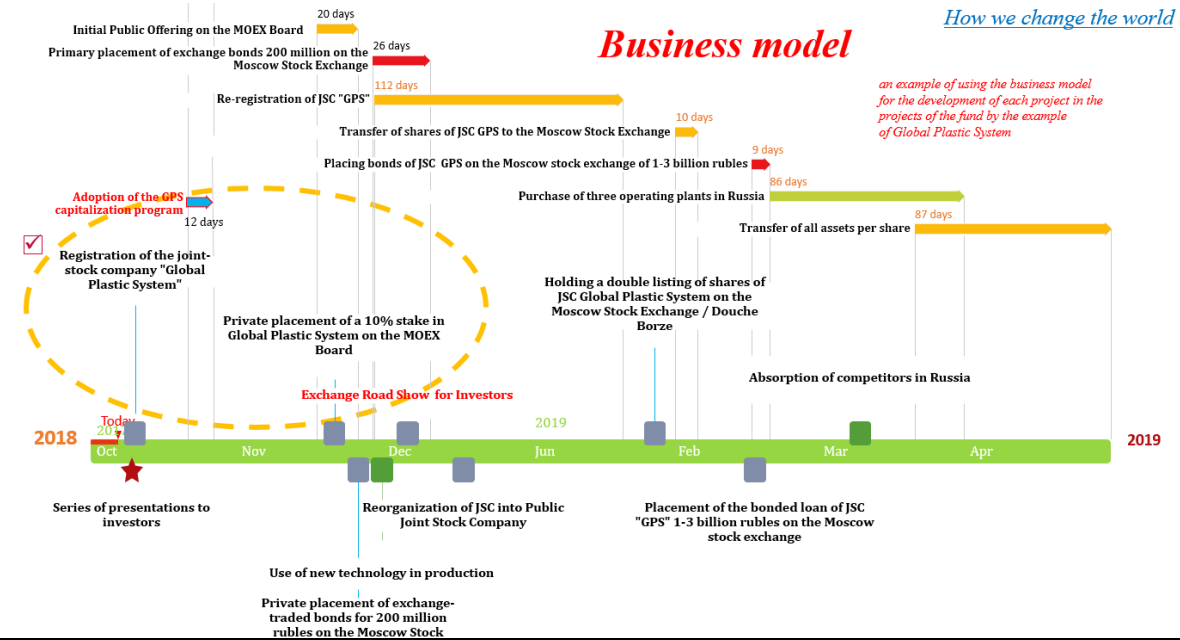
How we change the world

Business model

an example of using the business model for the development of each project in the projects of the fund by the example of Global Plastic System

Initial Public Offering on the MOEX Board
20 days

Primary placement of exchange bonds 200 million on the Moscow Stock Exchange
26 days

Re-registration of JSC "GPS"
112 days

Transfer of shares of JSC GPS to the Moscow Stock Exchange
10 days

Placing bonds of JSC GPS on the Moscow stock exchange of 1-3 billion rubles
9 days

Adoption of the GPS capitalization program
12 days

Purchase of three operating plants in Russia
86 days

Transfer of all assets per share
87 days

Registration of the joint-stock company "Global Plastic System"

Private placement of a 10% stake in Global Plastic System on the MOEX Board

Holding a double listing of shares of JSC Global Plastic System on the Moscow Stock Exchange / Douche Borze

Absorption of competitors in Russia

Exchange Road Show for Investors

Today
201

2018
Oct
Nov
Dec
2019
Jun
Feb
Mar
Apr
2019

Series of presentations to investors

Reorganization of JSC into Public Joint Stock Company

Placement of the bonded loan of JSC "GPS" 1-3 billion rubles on the Moscow stock exchange

Use of new technology in production

Private placement of exchange-traded bonds for 200 million rubles on the Moscow Stock